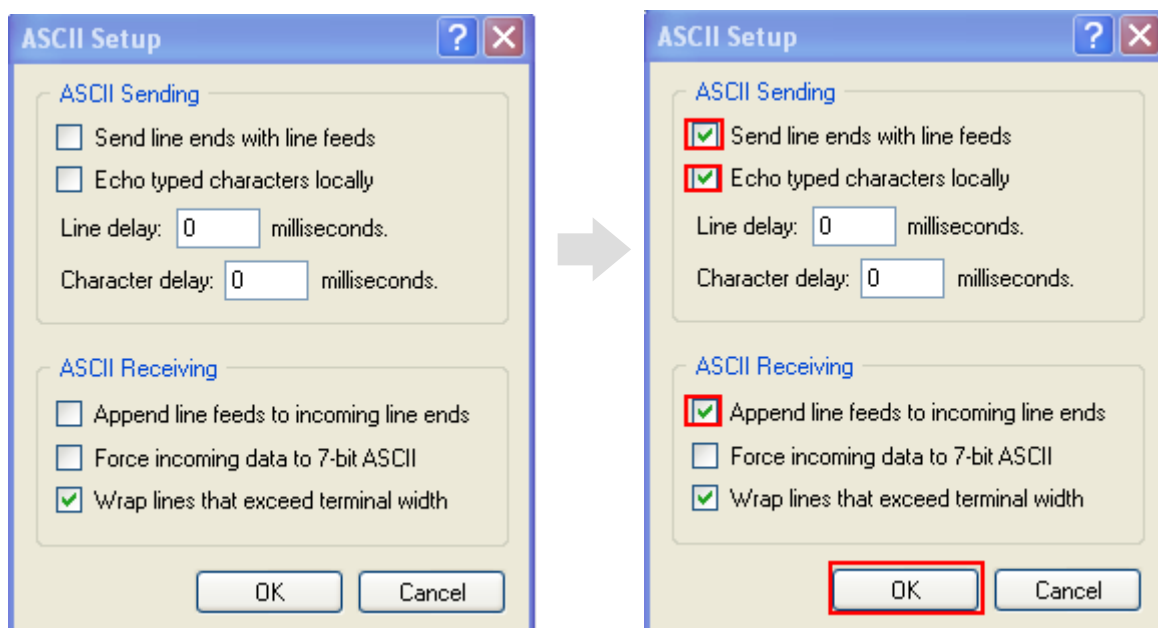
ASCII Setup

ASCII Sending

Send line ends with line feeds

Echo typed characters locally

Line delay: 0 milliseconds.

Character delay: 0 milliseconds.

ASCII Receiving

Append line feeds to incoming line ends

Force incoming data to 7-bit ASCII

Wrap lines that exceed terminal width

OK Cancel

ASCII Setup

ASCII Sending

Send line ends with line feeds

Echo typed characters locally

Line delay: 0 milliseconds.

Character delay: 0 milliseconds.

ASCII Receiving

Append line feeds to incoming line ends

Force incoming data to 7-bit ASCII

Wrap lines that exceed terminal width

OK Cancel